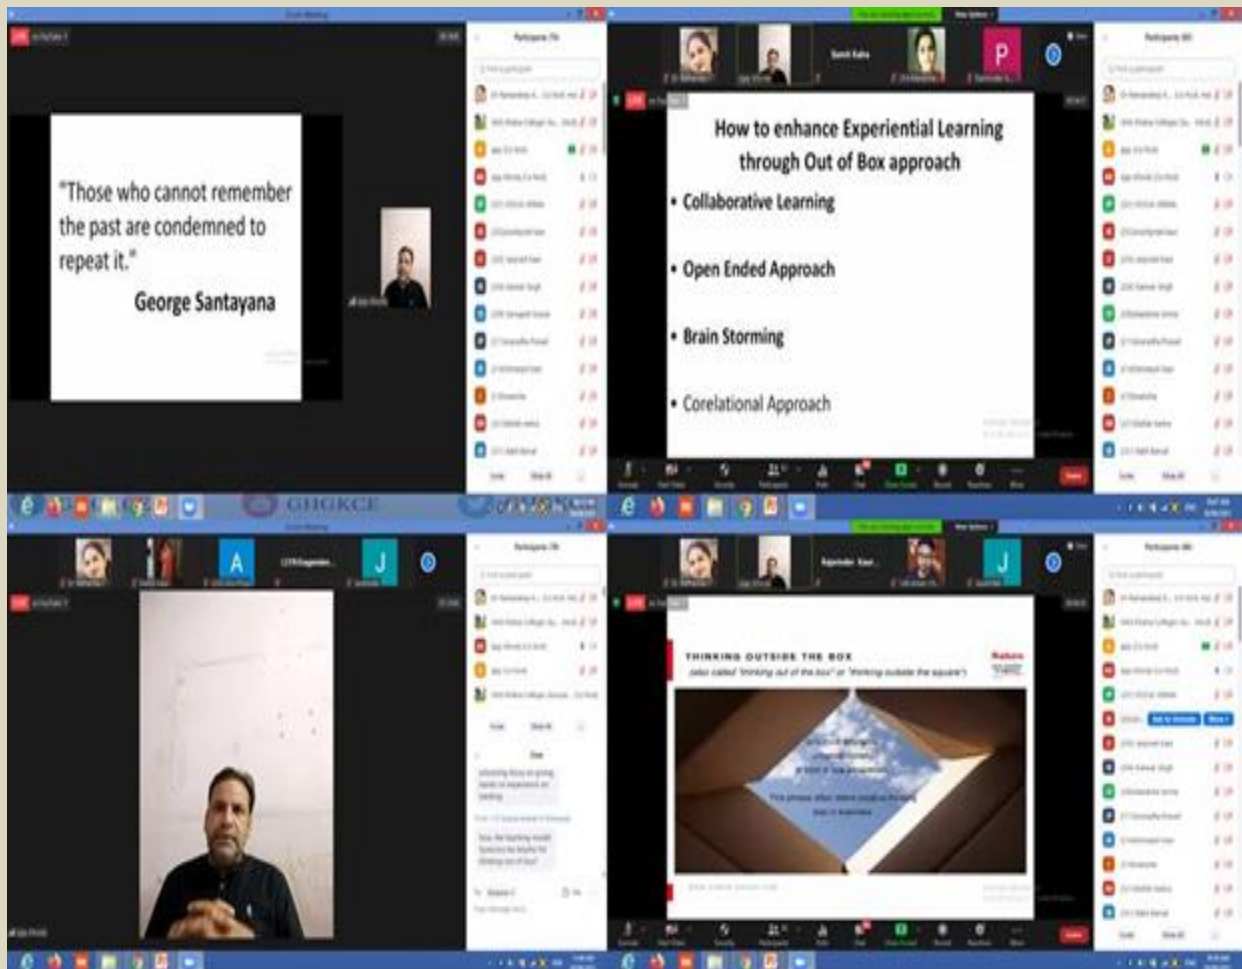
"Those who cannot remember the past are condemned to repeat it."

George Santayana

How to enhance Experiential Learning through Out of Box approach

• Collaborative Learning

• Open Ended Approach

• Brain Storming

• Corelational Approach

P

A

J

J

GHGKCE

THINKING OUTSIDE THE BOX